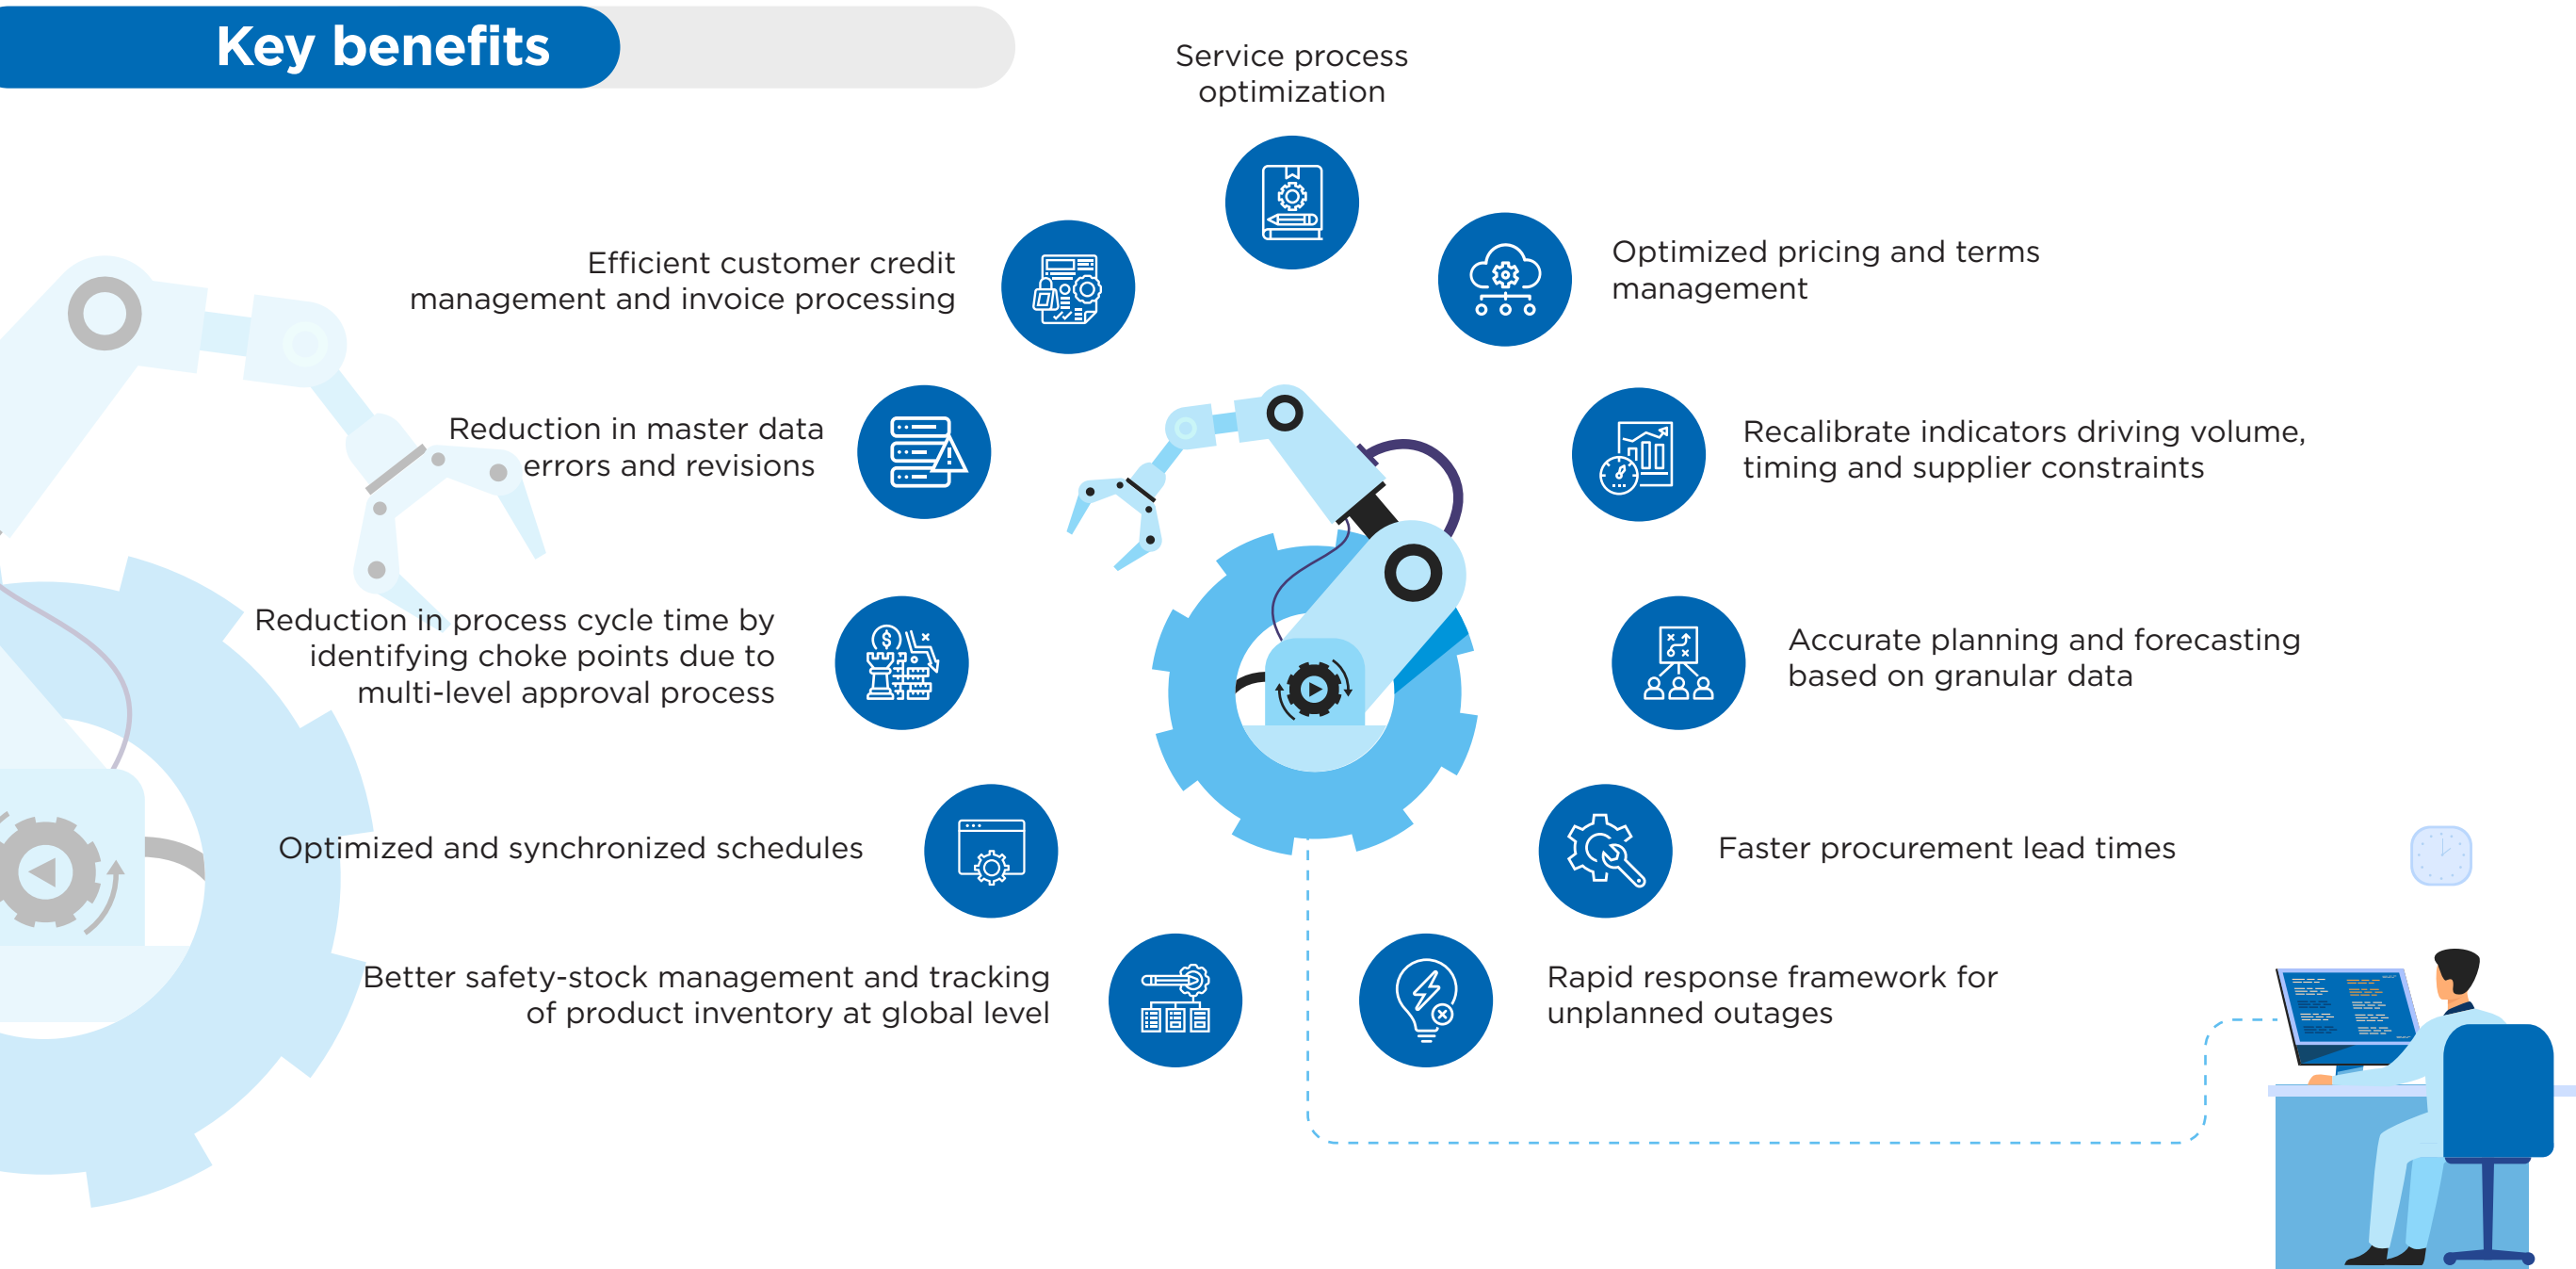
Key benefits

Service process optimization

Efficient customer credit management and invoice processing

Optimized pricing and terms management

Reduction in master data errors and revisions

Recalibrate indicators driving volume, timing and supplier constraints

Reduction in process cycle time by identifying choke points due to multi-level approval process

Accurate planning and forecasting based on granular data

Optimized and synchronized schedules

Faster procurement lead times

Better safety-stock management and tracking of product inventory at global level

Rapid response framework for unplanned outages